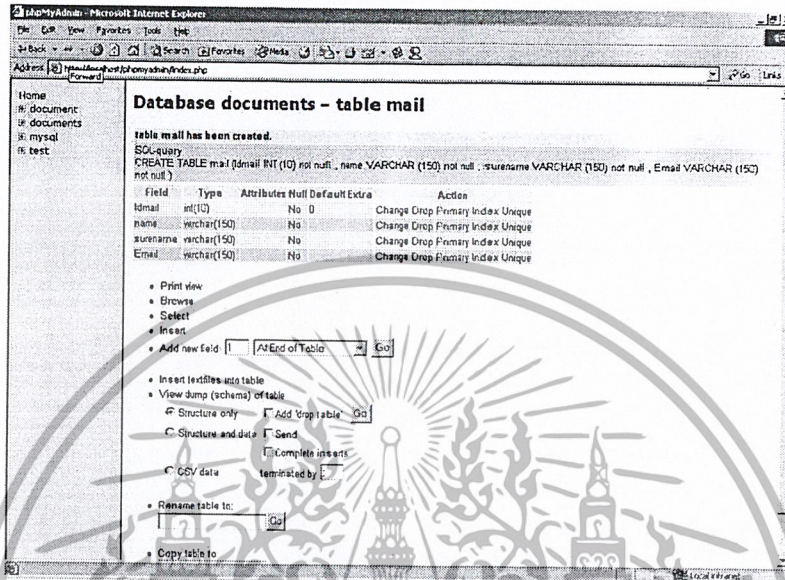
phpMyAdmin - Microsoft Internet Explorer

File Edit View Favorites Tools Help

Back Forward Search Favorites Media

Address http://localhost/phpmyadmin/index.php

Go Links

Home
document
documents
mysql
test

Database documents - table mail

table mail has been created.

SQL-query
CREATE TABLE mail (Idmail INT (10) not null , name VARCHAR (150) not null , surename VARCHAR (150) not null , Email VARCHAR (150) not null )

| Field | Type | Attributes | Null | Default | Extra | Action |
|---|---|---|---|---|---|---|
| Idmail | int(10) | | No | 0 | | Change Drop Primary Index Unique |
| name | varchar(150) | | No | | | Change Drop Primary Index Unique |
| surename | varchar(150) | | No | | | Change Drop Primary Index Unique |
| Email | varchar(150) | | No | | | Change Drop Primary Index Unique |

• Print view
• Browse
• Select
• Insert
• Add new field: 1 At End of Table Go

• Insert textfiles into table
• View dump (schema) of table
Structure only Add 'drop table' Go
Structure and data Send
Complete inserts
CSV data terminated by ;

• Rename table to:
Go

• Copy table to

Local intranet